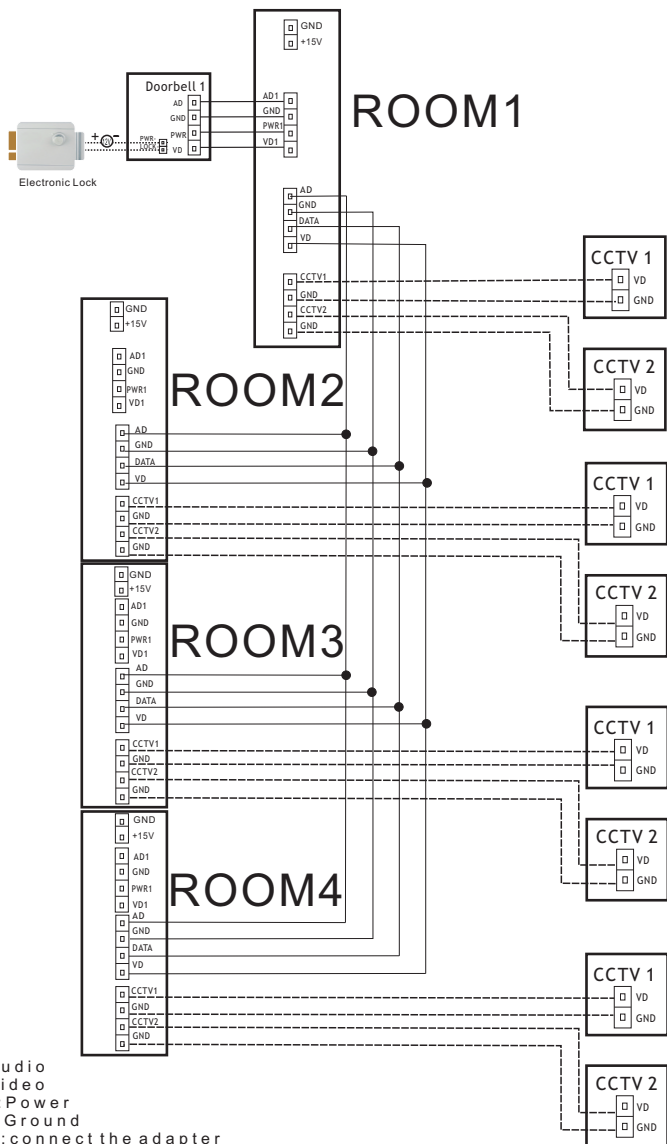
GND
+15V
ROOM1
AD1
GND
PWR1
VD1
Doorbell 1
AD
GND
PWR
VD
PWR
+ -
Electronic Lock
AD
GND
DATA
VD
CCTV1
GND
CCTV2
GND
CCTV 1
VD
GND
CCTV 2
VD
GND
GND
+15V
AD1
GND
PWR1
VD1
ROOM2
AD
GND
DATA
VD
CCTV1
GND
CCTV2
GND
CCTV 1
VD
GND
CCTV 2
VD
GND
GND
+15V
AD1
GND
PWR1
VD1
ROOM3
AD
GND
DATA
VD
CCTV1
GND
CCTV2
GND
CCTV 1
VD
GND
CCTV 2
VD
GND
GND
+15V
AD1
GND
PWR1
VD1
ROOM4
AD
GND
DATA
VD
CCTV1
GND
CCTV2
GND
CCTV 1
VD
GND
CCTV 2
VD
GND
udio
ideo
Power
Ground
: connect the adapter